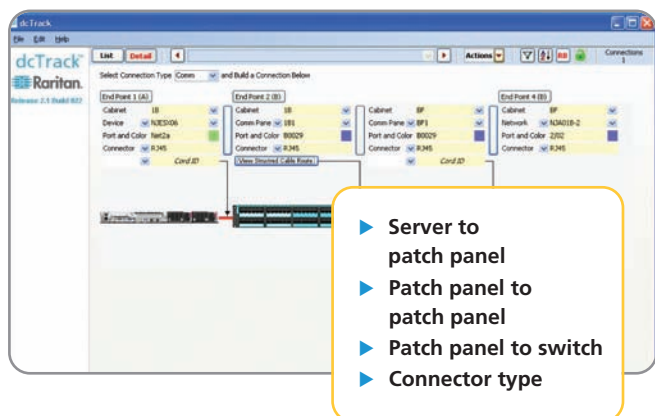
dcTrack

File Edit Help

dcTrack

Raritan.

Release 2.1 Build 822

List Detail

Actions

Connections 1

Select Connection Type Comm and Build a Connection Below

End Point 1 (A)

Cabinet 1B

Device NJESX06

Port and Color Net2a

Connector RJ45

Cord ID

End Point 2 (B)

Cabinet 1B

Comm Pane 1B1

Port and Color B0029

Connector RJ45

View Structred Cable Route

Cabinet BF

Comm Pane BF1

Port and Color B0029

Connector RJ45

Cord ID

End Point 4 (B)

Cabinet BF

Network NJ4018-2

Port and Color 2/02

Connector RJ45

Server to patch panel

Patch panel to patch panel

Patch panel to switch

Connector type